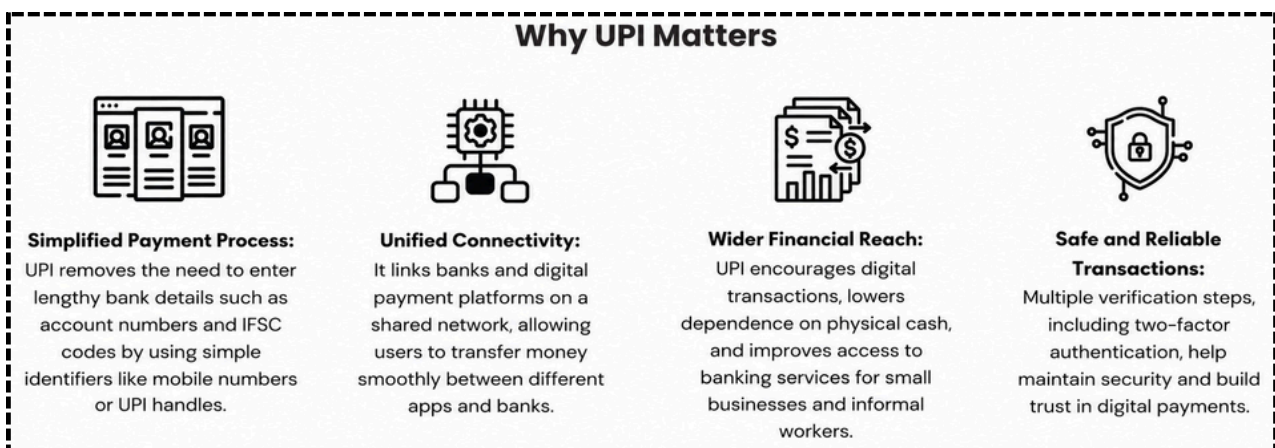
Why UPI Matters

Simplified Payment Process:
UPI removes the need to enter lengthy bank details such as account numbers and IFSC codes by using simple identifiers like mobile numbers or UPI handles.

Unified Connectivity:
It links banks and digital payment platforms on a shared network, allowing users to transfer money smoothly between different apps and banks.

Wider Financial Reach:
UPI encourages digital transactions, lowers dependence on physical cash, and improves access to banking services for small businesses and informal workers.

Safe and Reliable Transactions:
Multiple verification steps, including two-factor authentication, help maintain security and build trust in digital payments.